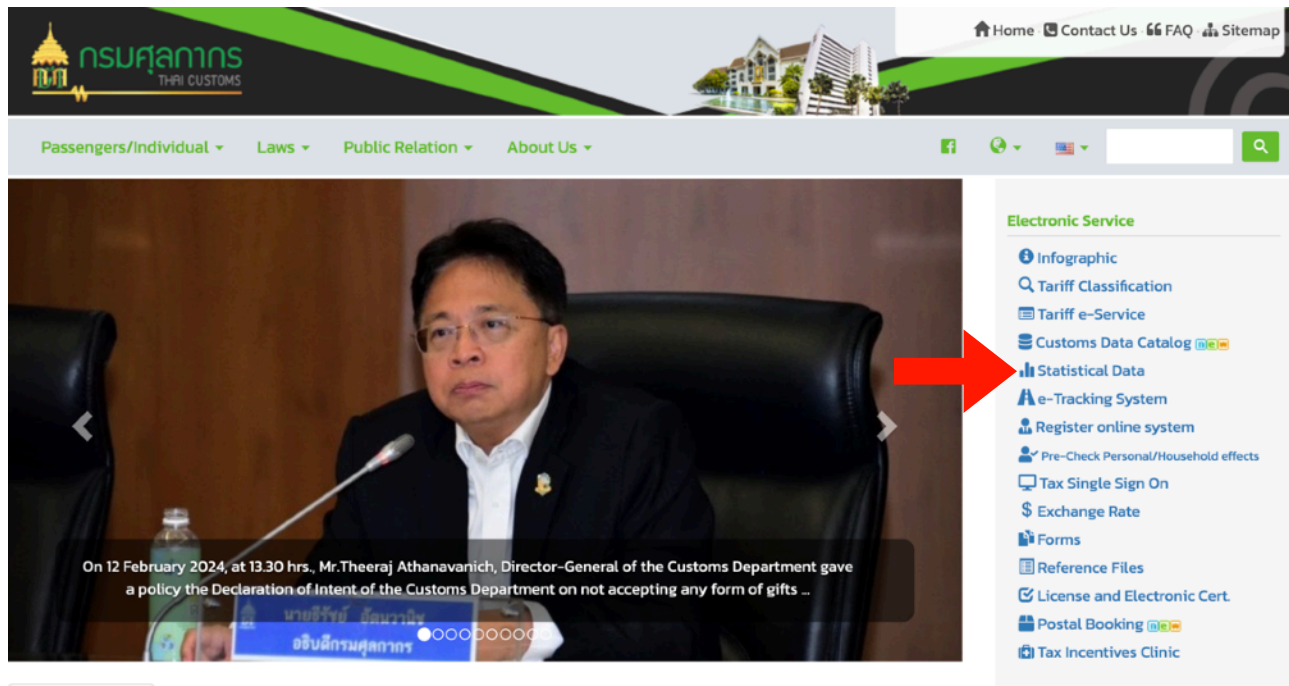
กรมศุลกากร
THAI CUSTOMS

Home Contact Us FAQ Sitemap

Passengers/Individual Laws Public Relation About Us

On 12 February 2024, at 13.30 hrs., Mr.Theeraj Athanavanich, Director-General of the Customs Department gave a policy the Declaration of Intent of the Customs Department on not accepting any form of gifts ...

นายธีรัชย์ อัตนวานิช
อธิบดีกรมศุลกากร

Electronic Service
Infographic
Tariff Classification
Tariff e-Service
Customs Data Catalog new
Statistical Data
e-Tracking System
Register online system
Pre-Check Personal/Household effects
Tax Single Sign On
Exchange Rate
Forms
Reference Files
License and Electronic Cert.
Postal Booking new
Tax Incentives Clinic